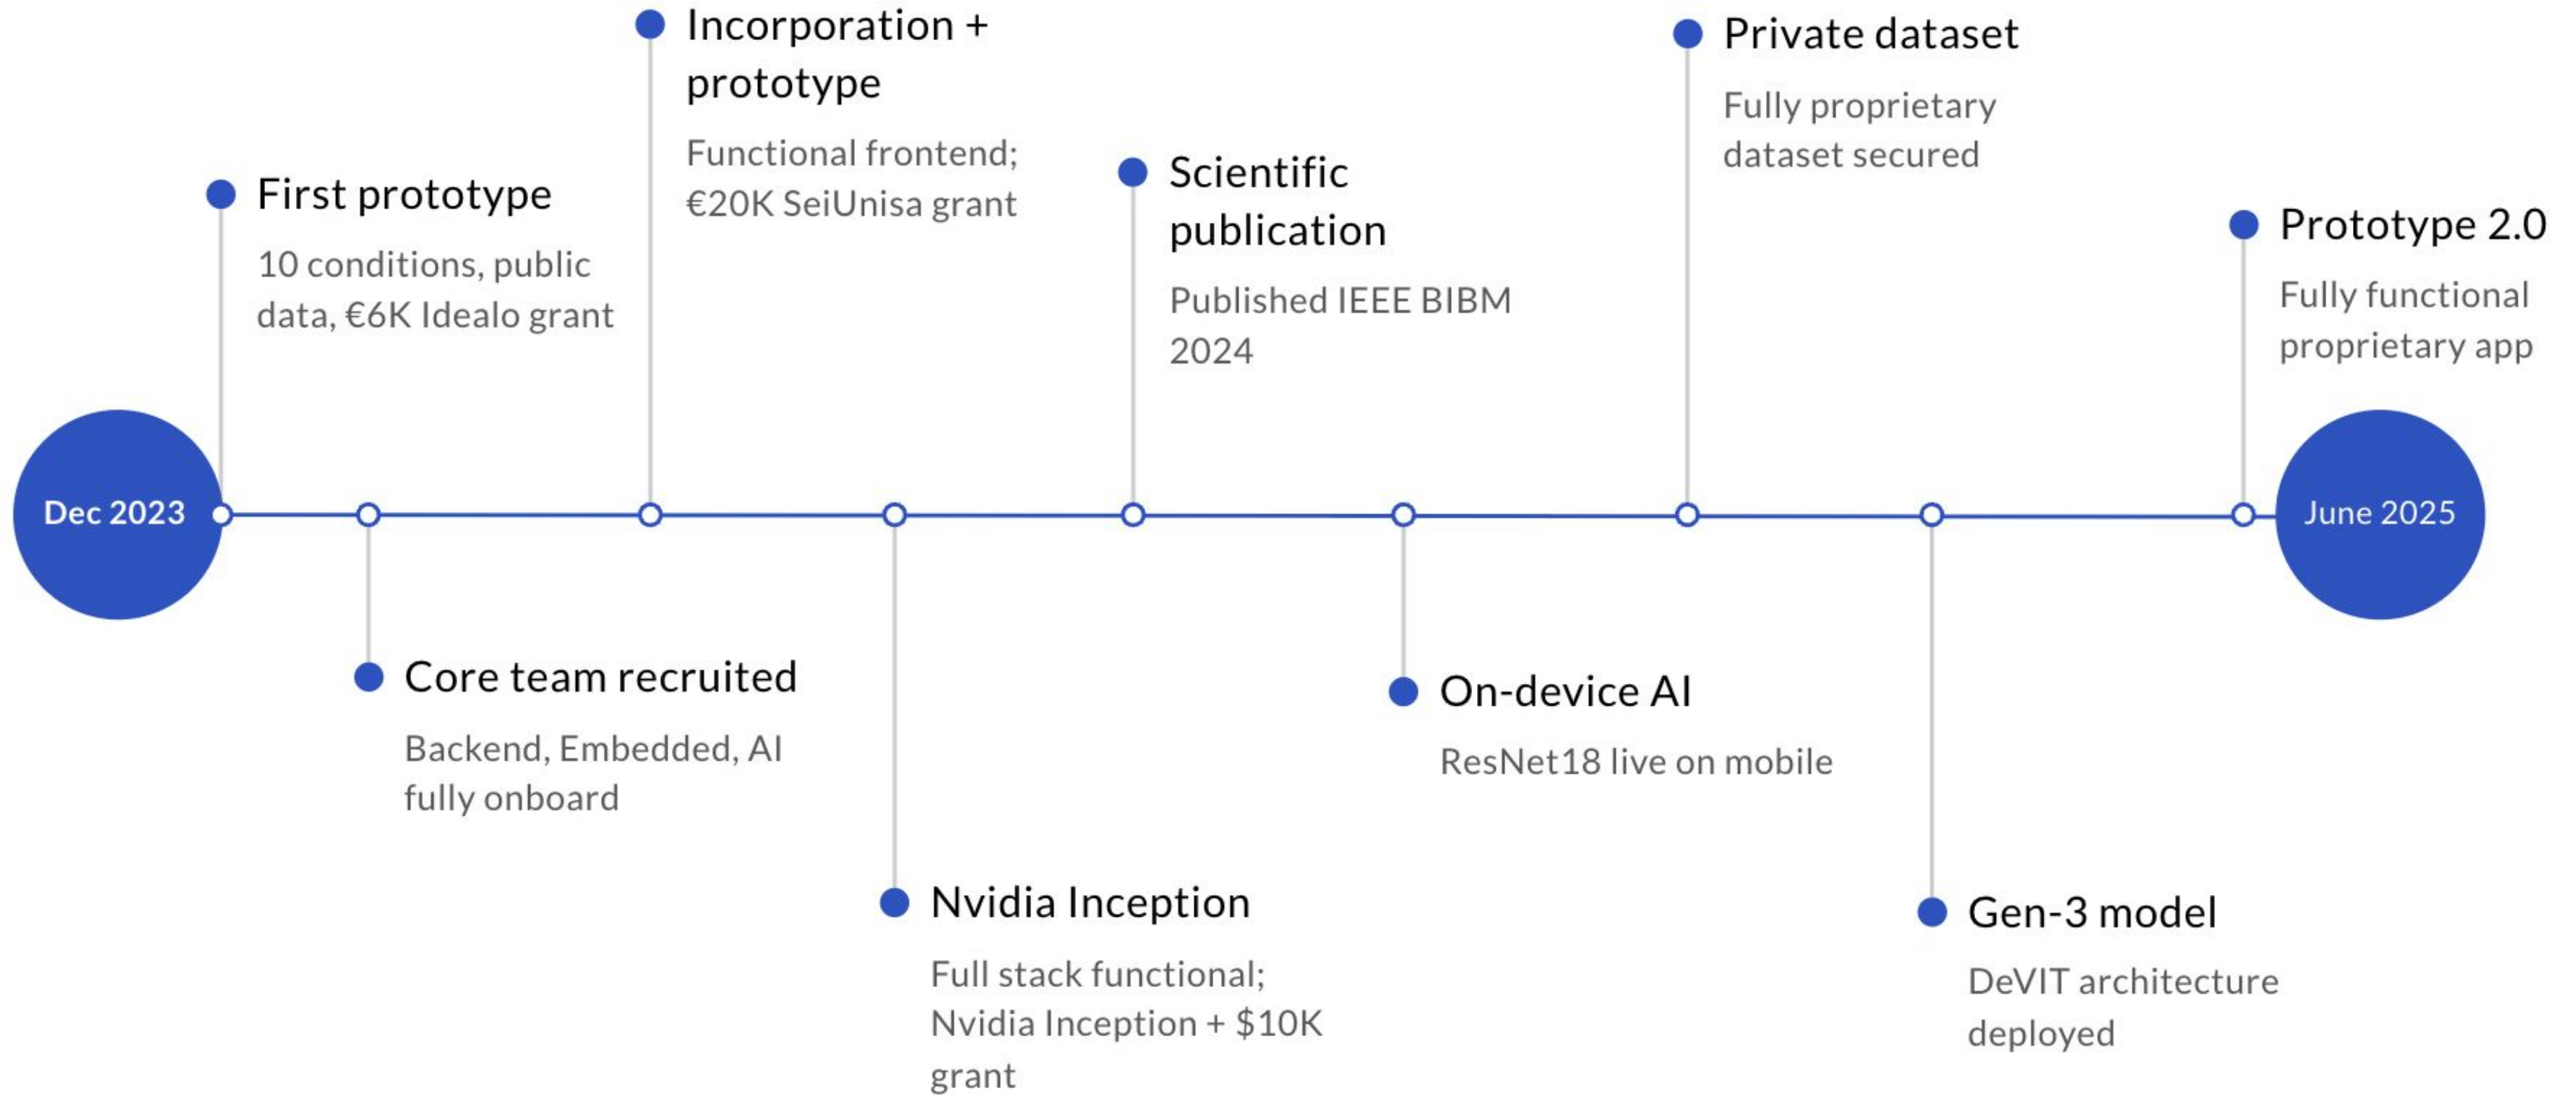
Dec 2023

First prototype

10 conditions, public data, €6K Idealo grant

Core team recruited

Backend, Embedded, AI fully onboard

Incorporation + prototype

Functional frontend; €20K SeiUnisa grant

Nvidia Inception

Full stack functional; Nvidia Inception + $10K grant

Scientific publication

Published IEEE BIBM 2024

On-device AI

ResNet18 live on mobile

Private dataset

Fully proprietary dataset secured

Gen-3 model

DeVIT architecture deployed

Prototype 2.0

Fully functional proprietary app

June 2025